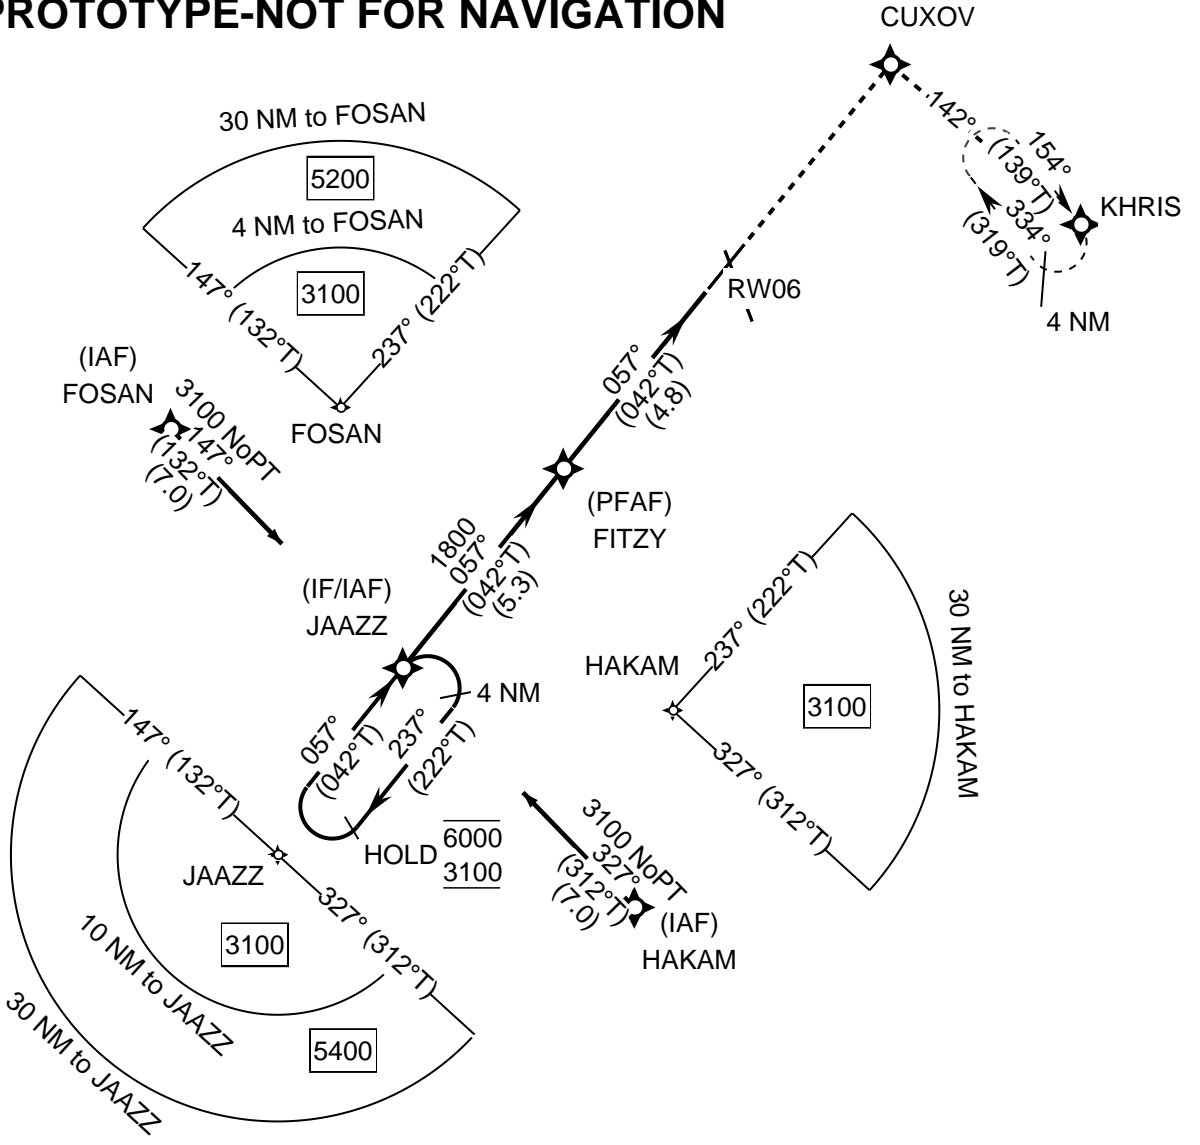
PROTOTYPE-NOT FOR NAVIGATION

CUXOV

142°

154°

(139°T)

334°

(319°T)

KHRIS

4 NM

30 NM to FOSAN

5200

4 NM to FOSAN

3100

147°

(132°T)

237°

(222°T)

FOSAN

(IAF)

FOSAN

3100 NoPT

147°

(132°T)

(7.0)

RW06

057°

(042°T)

(4.8)

(PFAF)

FITZY

1800

057°

(042°T)

(5.3)

(IF/IAF)

JAAZZ

4 NM

057°

(042°T)

237°

(222°T)

HOLD $\frac{\overline{6000}}{\underline{3100}}$

HAKAM

237° (222°T)

3100

327° (312°T)

30 NM to HAKAM

147° (132°T)

JAAZZ

327° (312°T)

3100

10 NM to JAAZZ

5400

30 NM to JAAZZ

3100 NoPT

327°

(312°T)

(7.0)

(IAF)

HAKAM